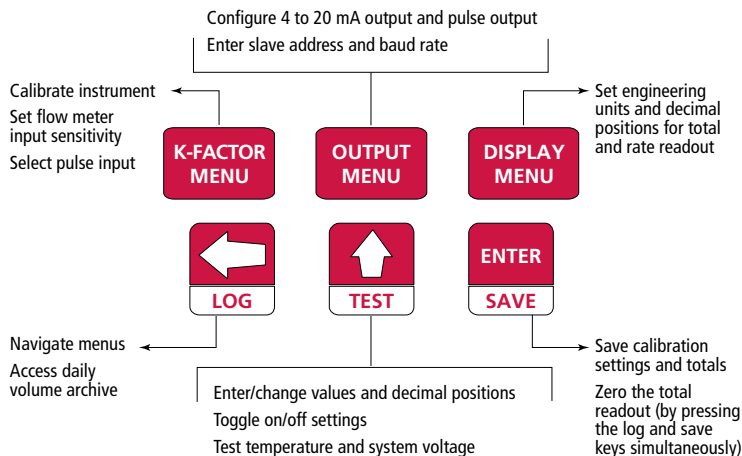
Configure 4 to 20 mA output and pulse output

Enter slave address and baud rate

Calibrate instrument

Set flow meter input sensitivity

Select pulse input

Set engineering units and decimal positions for total and rate readout

K-FACTOR MENU

OUTPUT MENU

DISPLAY MENU

LOG

TEST

ENTER

SAVE

Navigate menus

Access daily volume archive

Save calibration settings and totals

Zero the total readout (by pressing the log and save keys simultaneously)

Enter/change values and decimal positions

Toggle on/off settings

Test temperature and system voltage